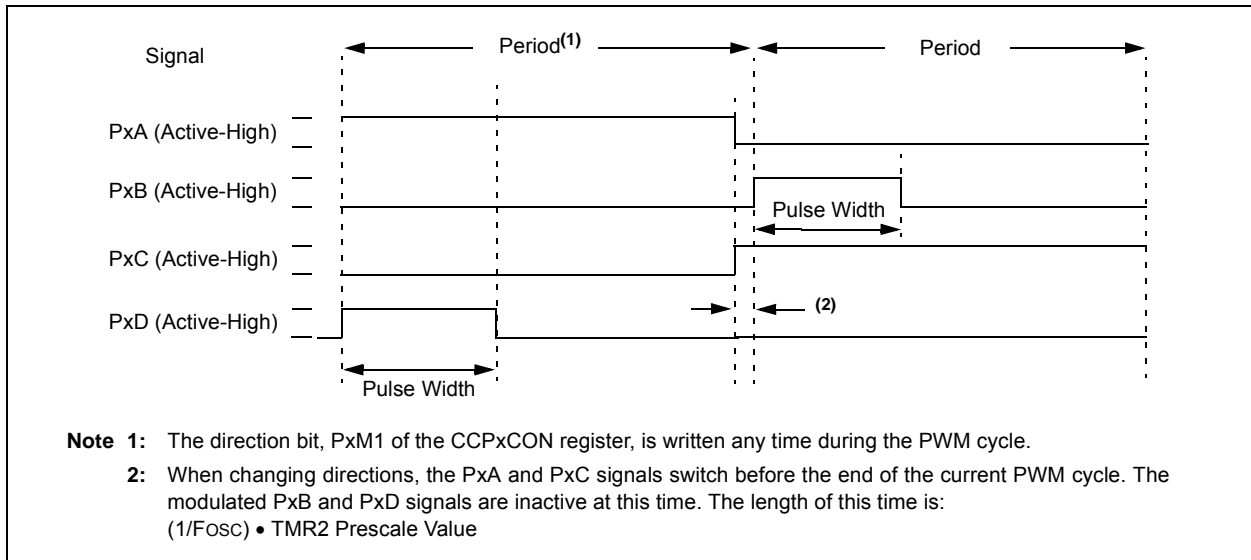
Signal

Period$^{(1)}$

Period

PxA (Active-High)

PxB (Active-High)

Pulse Width

PxC (Active-High)

PxD (Active-High)

(2)

Pulse Width

**Note 1:** The direction bit, PxM1 of the CCPxCON register, is written any time during the PWM cycle.

**2:** When changing directions, the PxA and PxC signals switch before the end of the current PWM cycle. The modulated PxB and PxD signals are inactive at this time. The length of this time is: (1/FOSC) • TMR2 Prescale Value